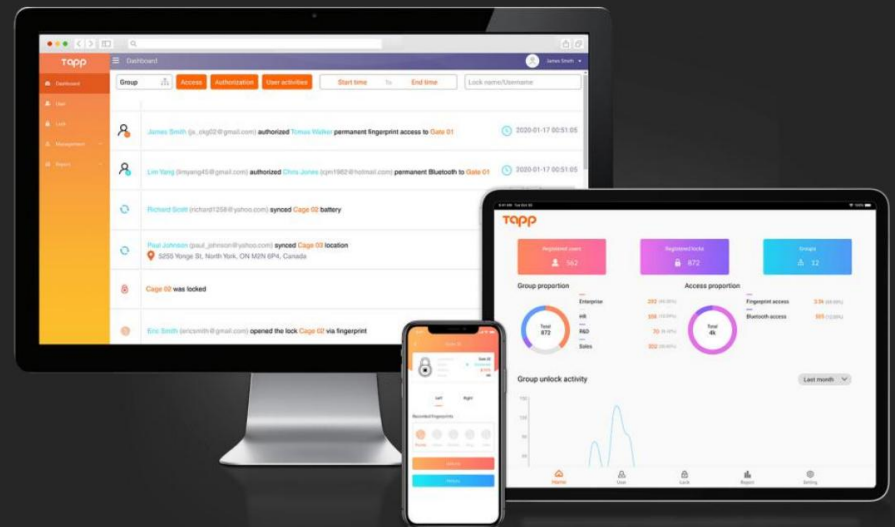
Tapp
Dashboard
James Smith
Dashboard
User
Lock
Management
Report
Group
Access
Authorization
User activities
Start time
To
End time
Lock name/Username
James Smith (js_ckg02@gmail.com) authorized Tomas Walker permanent fingerprint access to Gate 01
2020-01-17 00:51:05
Lin Yang (linyang45@gmail.com) authorized Chris Jones (cjm1982@hotmail.com) permanent Bluetooth to Gate 01
2020-01-17 00:51:05
Richard Scott (richard1258@yahoo.com) synced Cage 02 battery
Paul Johnson (paul_johnson@yahoo.com) synced Cage 03 location
5255 Yonge St, North York, ON M2N 6P4, Canada
Cage 02 was locked
Eric Smith (ericsmith@gmail.com) opened the lock Cage 02 via fingerprint

Tapp
Registered users
562
Registered locks
872
Groups
12
Group proportion
Enterprise
HR
R&D
Sales
Total
872
Access proportion
Fingerprint access
Bluetooth access
Total
4k
Group unlock activity
Last month
Home
User
Lock
Report
Setting

Left
Right
Recorded fingerprints
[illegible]